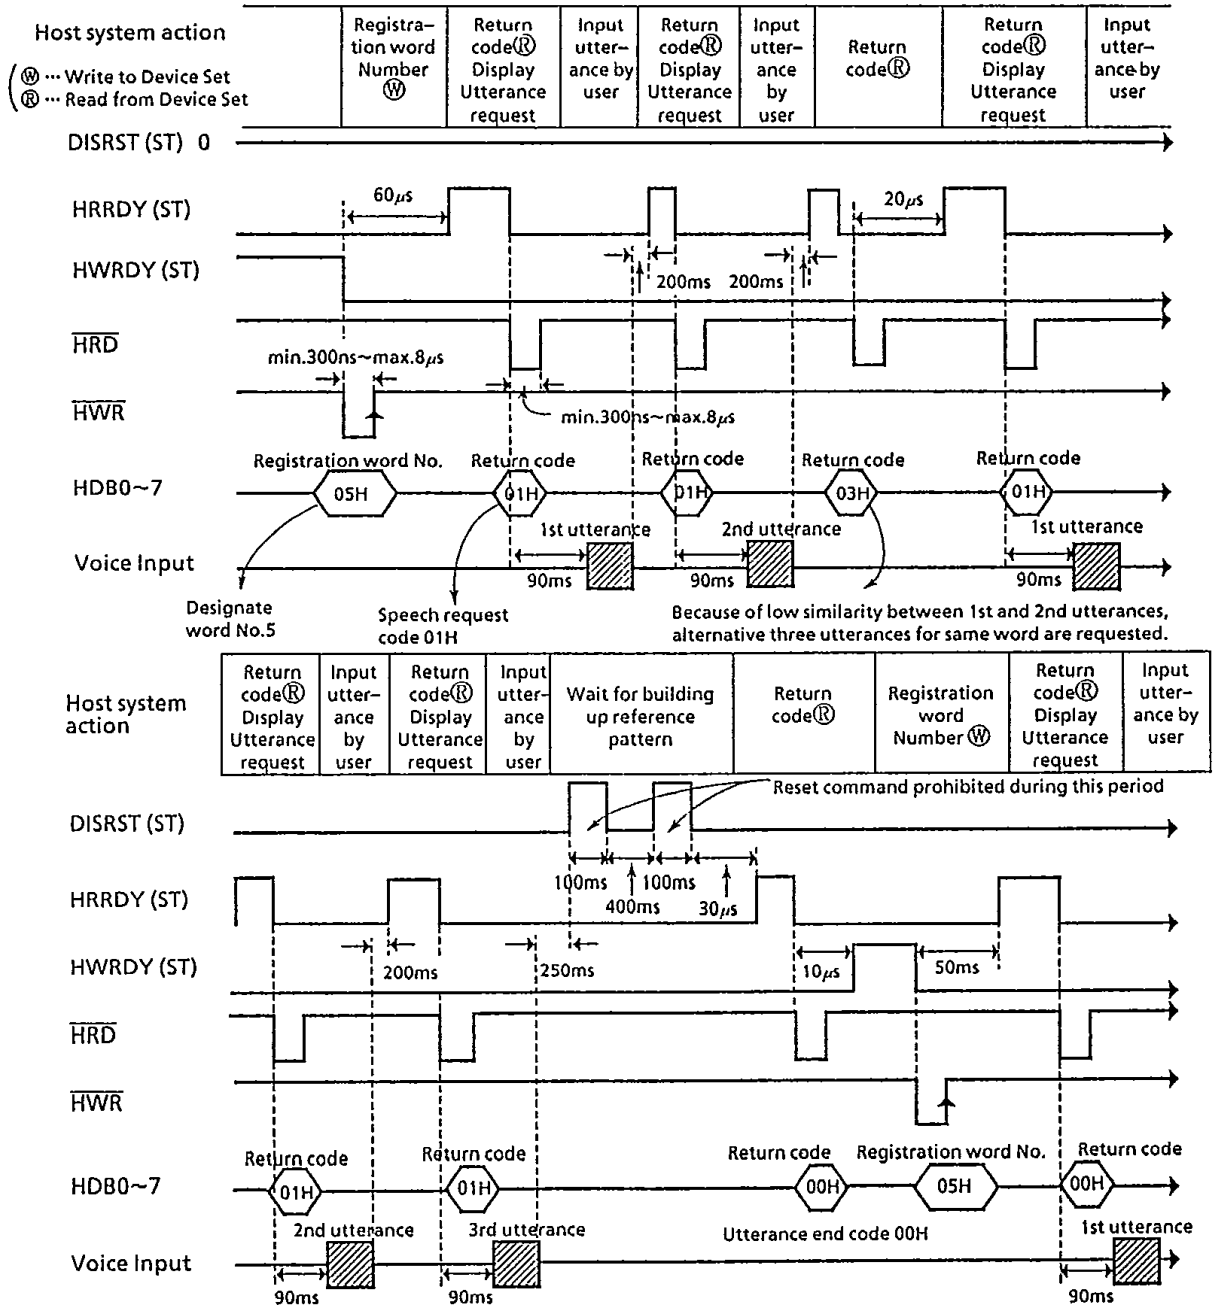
Host system action

(Ⓦ ··· Write to Device Set
Ⓡ ··· Read from Device Set)

| Registration word Number Ⓦ | Return codeⓇ Display Utterance request | Input utterance by user | Return codeⓇ Display Utterance request | Input utterance by user | Return codeⓇ | Return codeⓇ Display Utterance request | Input utterance by user |
|---|---|---|---|---|---|---|---|

DISRST (ST) 0

HRRDY (ST)

60$\mu$s

20$\mu$s

HWRDY (ST)

200ms 200ms

$\overline{HRD}$

min.300ns~max.8$\mu$s

$\overline{HWR}$

min.300ns~max.8$\mu$s

HDB0~7

Registration word No. 05H

Return code 01H

Return code 01H

Return code 03H

Return code 01H

Voice Input

1st utterance 90ms

2nd utterance 90ms

1st utterance 90ms

Designate word No.5

Speech request code 01H

Because of low similarity between 1st and 2nd utterances, alternative three utterances for same word are requested.

Host system action

| Return codeⓇ Display Utterance request | Input utterance by user | Return codeⓇ Display Utterance request | Input utterance by user | Wait for building up reference pattern | Return codeⓇ | Registration word Number Ⓦ | Return codeⓇ Display Utterance request | Input utterance by user |
|---|---|---|---|---|---|---|---|---|

Reset command prohibited during this period

DISRST (ST)

100ms 400ms 100ms 30$\mu$s

HRRDY (ST)

HWRDY (ST)

200ms 250ms 10$\mu$s 50ms

$\overline{HRD}$

$\overline{HWR}$

HDB0~7

Return code 01H

Return code 01H

Return code 00H

Registration word No. 05H

Return code 00H

Voice Input

2nd utterance 90ms

3rd utterance 90ms

Utterance end code 00H

1st utterance 90ms